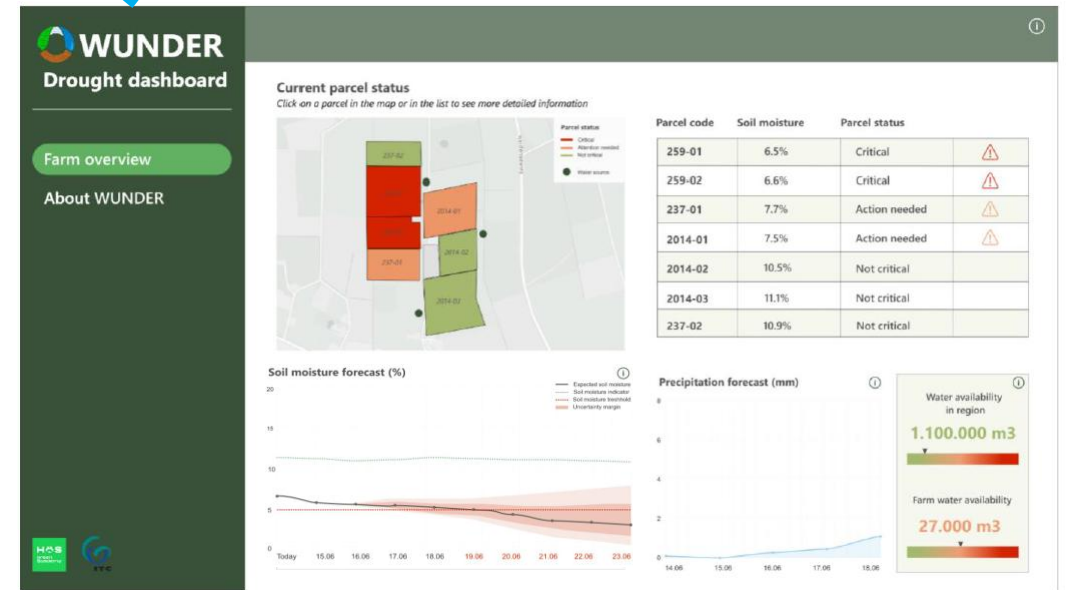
WUNDER
Drought dashboard

Farm overview
About WUNDER

Current parcel status
Click on a parcel in the map or in the list to see more detailed information

Parcel status
Critical
Attention needed
Not critical
Water source

237-02
2014-01
2014-02
237-01
2014-03

| Parcel code | Soil moisture | Parcel status | |
|---|---|---|---|
| 259-01 | 6.5% | Critical | ⚠ |
| 259-02 | 6.6% | Critical | ⚠ |
| 237-01 | 7.7% | Action needed | ⚠ |
| 2014-01 | 7.5% | Action needed | ⚠ |
| 2014-02 | 10.5% | Not critical | |
| 2014-03 | 11.1% | Not critical | |
| 237-02 | 10.9% | Not critical | |

Soil moisture forecast (%)
Expected soil moisture
Soil moisture indicator
Soil moisture treshold
Uncertainty margin
20
15
10
5
0
Today 15.06 16.06 17.06 18.06 19.06 20.06 21.06 22.06 23.06

Precipitation forecast (mm)
8
6
4
2
0
14.06 15.06 16.06 17.06 18.06

Water availability in region
1.100.000 m3

Farm water availability
27.000 m3